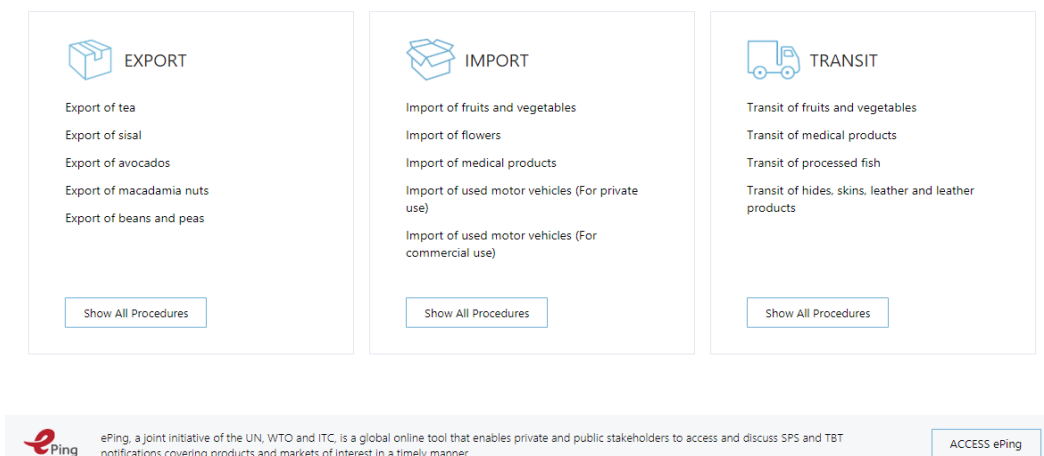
EXPORT

Export of tea

Export of sisal

Export of avocados

Export of macadamia nuts

Export of beans and peas

Show All Procedures

IMPORT

Import of fruits and vegetables

Import of flowers

Import of medical products

Import of used motor vehicles (For private use)

Import of used motor vehicles (For commercial use)

Show All Procedures

TRANSIT

Transit of fruits and vegetables

Transit of medical products

Transit of processed fish

Transit of hides, skins, leather and leather products

Show All Procedures

ePing

ePing, a joint initiative of the UN, WTO and ITC, is a global online tool that enables private and public stakeholders to access and discuss SPS and TBT notifications covering products and markets of interest in a timely manner.

ACCESS ePing